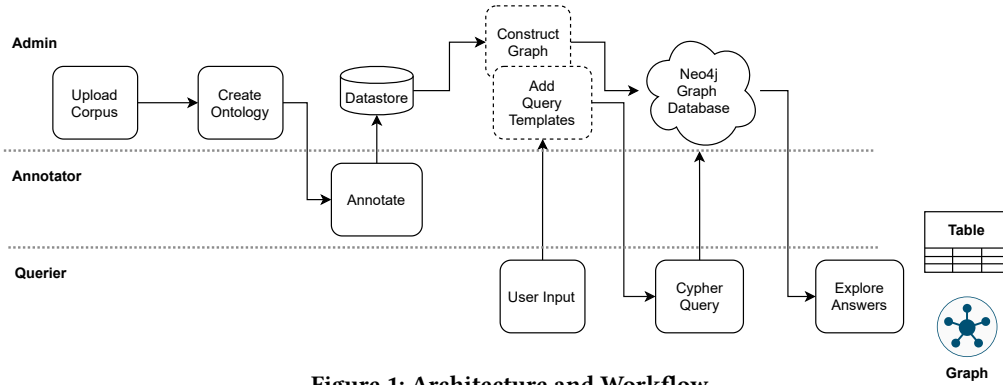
Admin

Upload Corpus

Create Ontology

Datastore

Construct Graph

Add Query Templates

Neo4j Graph Database

Annotator

Annotate

Querier

User Input

Cypher Query

Explore Answers

Table

Graph

Figure 1: Architecture and Workflow